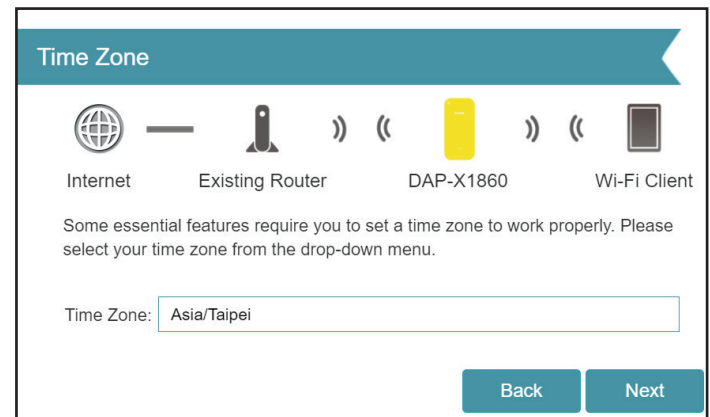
Time Zone

Internet

Existing Router

DAP-X1860

Wi-Fi Client

Some essential features require you to set a time zone to work properly. Please select your time zone from the drop-down menu.

Time Zone: Asia/Taipei

Back

Next